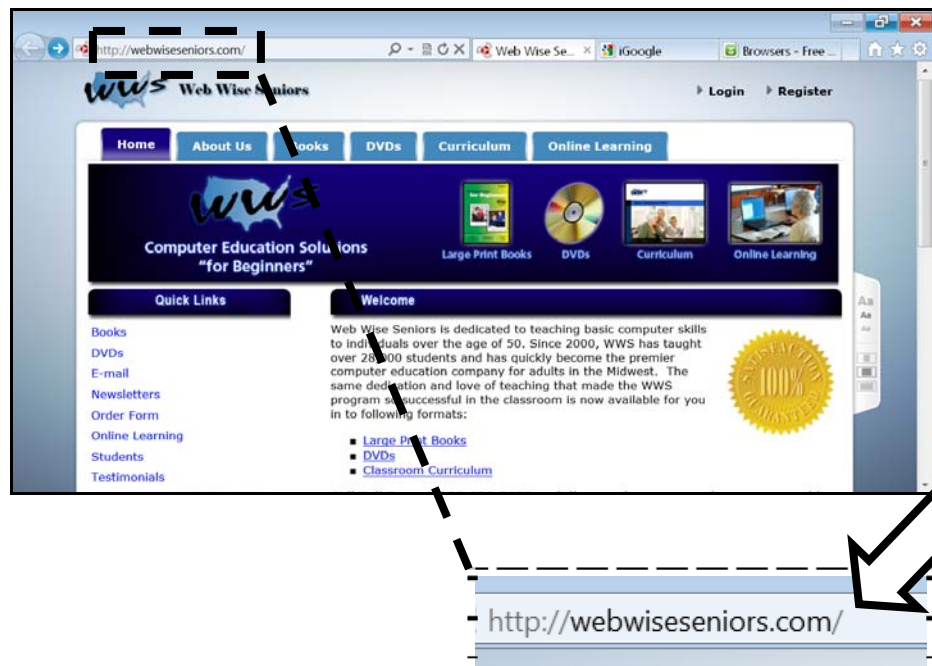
http://webwiseseniors.com/

Web Wise Se... × iGoogle Browsers - Free ...

WWS Web Wise Seniors

Login Register

Home About Us Books DVDs Curriculum Online Learning

WWS

Computer Education Solutions "for Beginners"

Large Print Books DVDs Curriculum Online Learning

Quick Links

Books
DVDs
E-mail
Newsletters
Order Form
Online Learning
Students
Testimonials

Welcome

Web Wise Seniors is dedicated to teaching basic computer skills to individuals over the age of 50. Since 2000, WWS has taught over 2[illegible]00 students and has quickly become the premier computer education company for adults in the Midwest. The same dedication and love of teaching that made the WWS program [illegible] successful in the classroom is now available for you in to following formats:

- Large Print Books
- DVDs
- Classroom Curriculum

SATISFACTION 100% GUARANTEED

Aa

http://webwiseseniors.com/